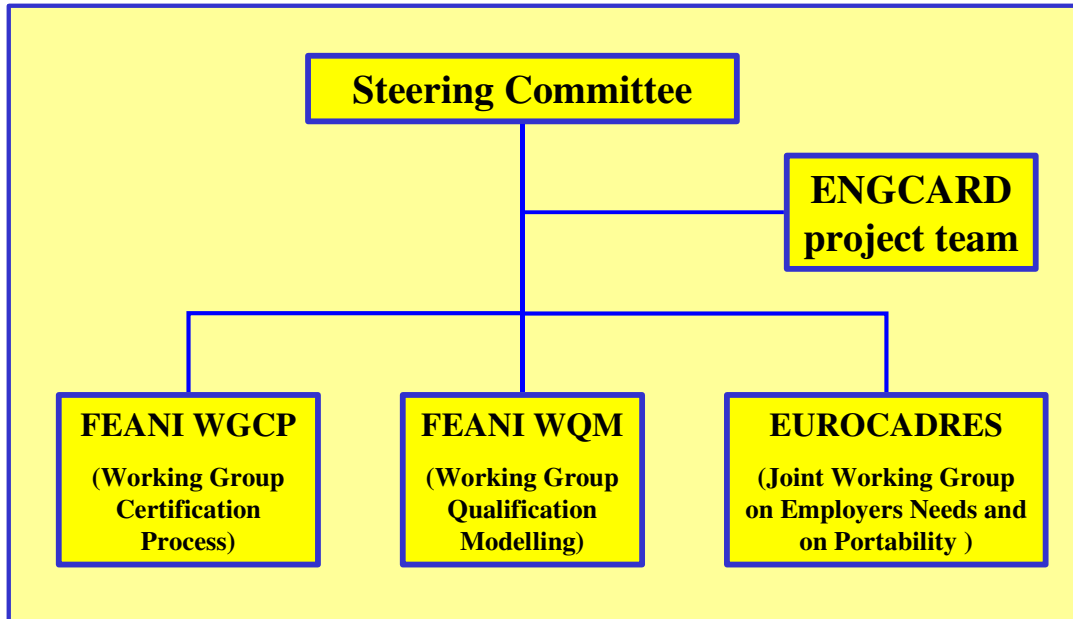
Steering Committee

ENGCARD project team

FEANI WGCP

(Working Group Certification Process)

FEANI WQM

(Working Group Qualification Modelling)

EUROCADRES

(Joint Working Group on Employers Needs and on Portability )